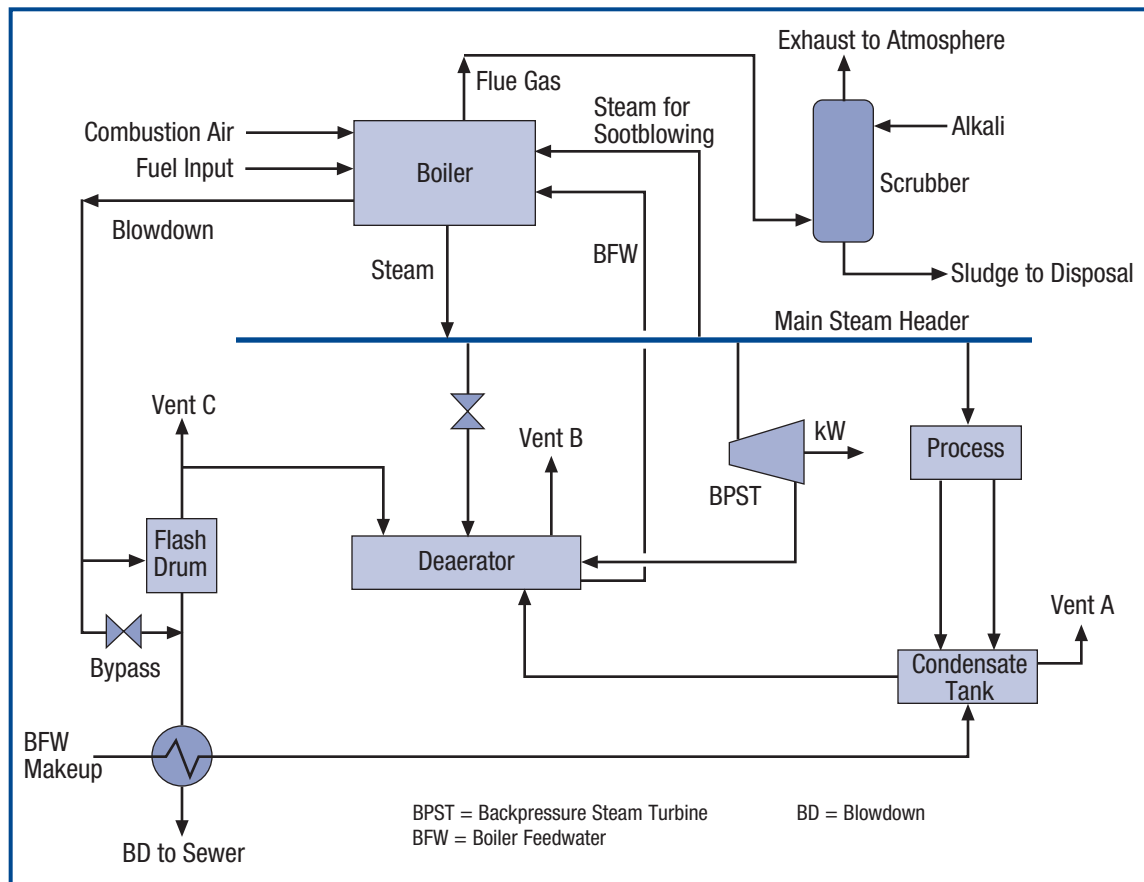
Exhaust to Atmosphere
Flue Gas
Steam for Sootblowing
Alkali
Combustion Air
Fuel Input
Boiler
Scrubber
Blowdown
BFW
Steam
Sludge to Disposal
Main Steam Header
Vent C
Vent B
kW
Process
BPST
Flash Drum
Deaerator
Vent A
Bypass
Condensate Tank
BFW Makeup
BD to Sewer
BPST = Backpressure Steam Turbine
BFW = Boiler Feedwater
BD = Blowdown